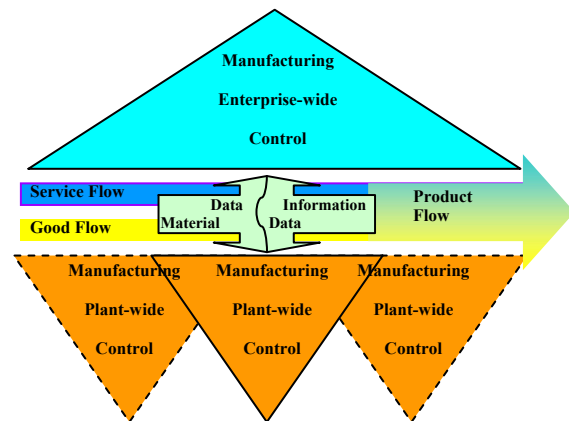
Manufacturing

Enterprise-wide

Control

Service Flow

Good Flow

Data

Material

Information

Data

Product Flow

Manufacturing

Plant-wide

Control

Manufacturing

Plant-wide

Control

Manufacturing

Plant-wide

Control